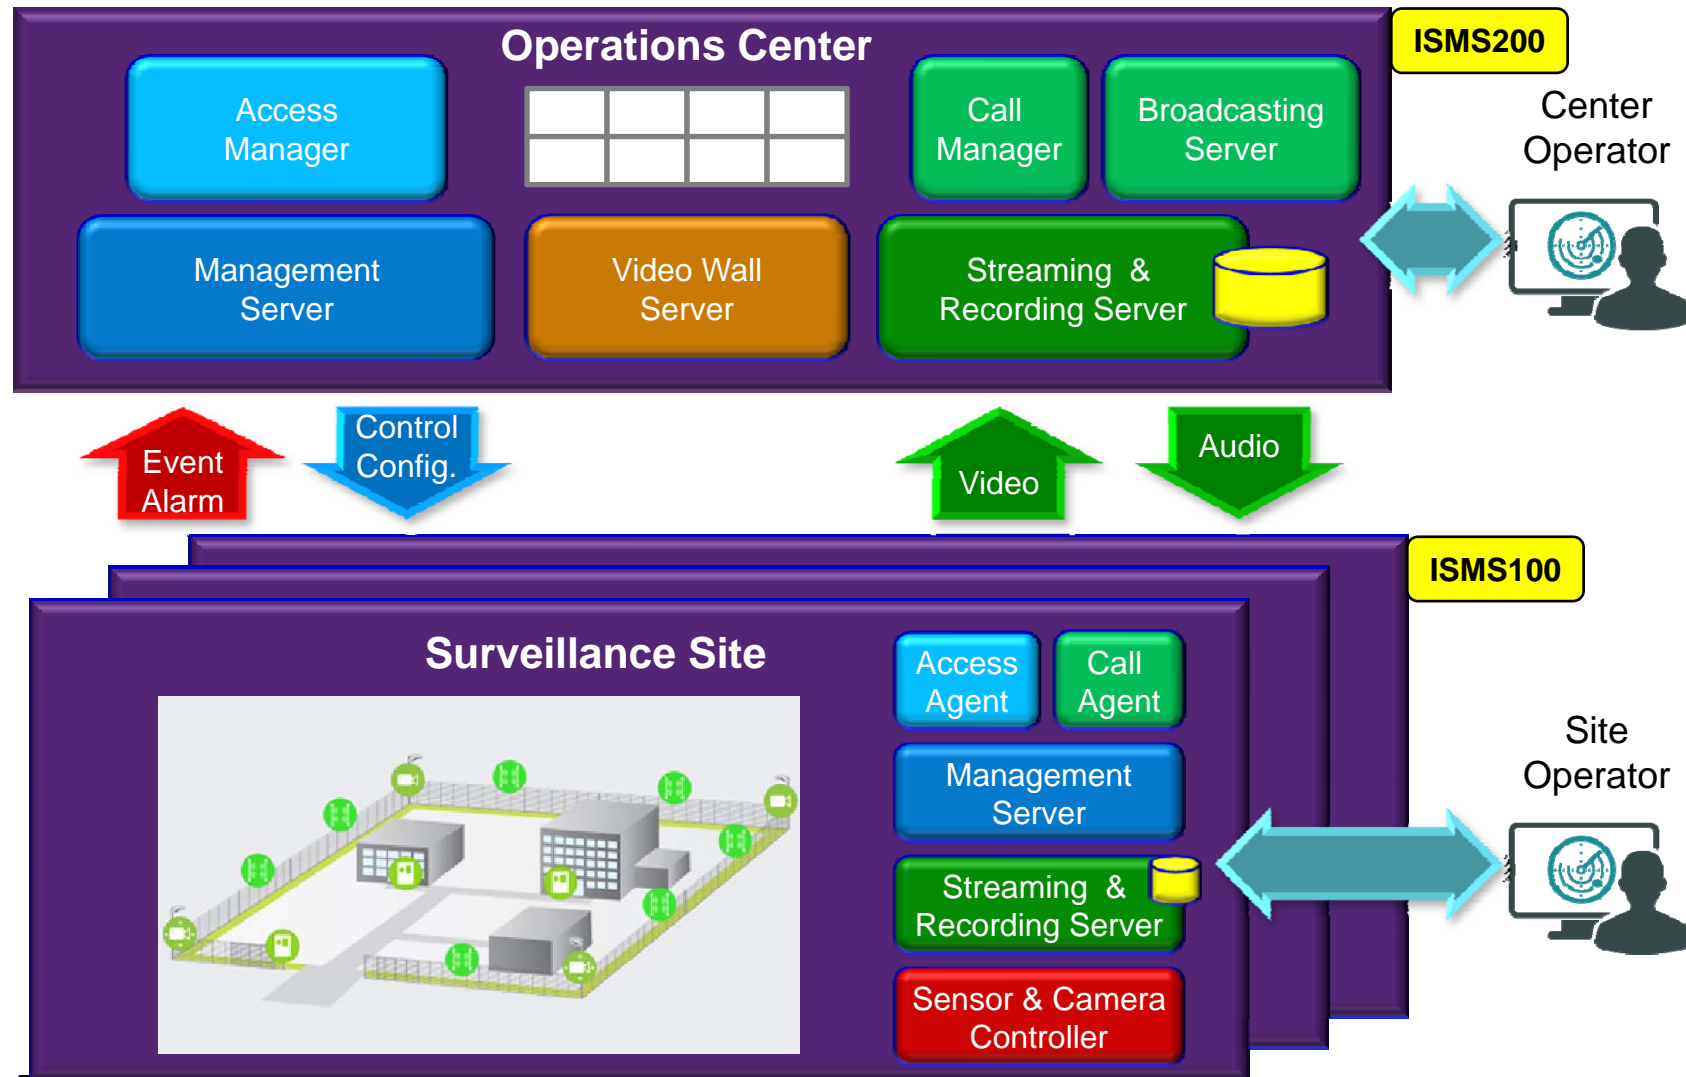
Operations Center

ISMS200

Access Manager

Call Manager

Broadcasting Server

Center Operator

Management Server

Video Wall Server

Streaming & Recording Server

Event Alarm

Control Config.

Video

Audio

ISMS100

Surveillance Site

Access Agent

Call Agent

Management Server

Streaming & Recording Server

Sensor & Camera Controller

Site Operator